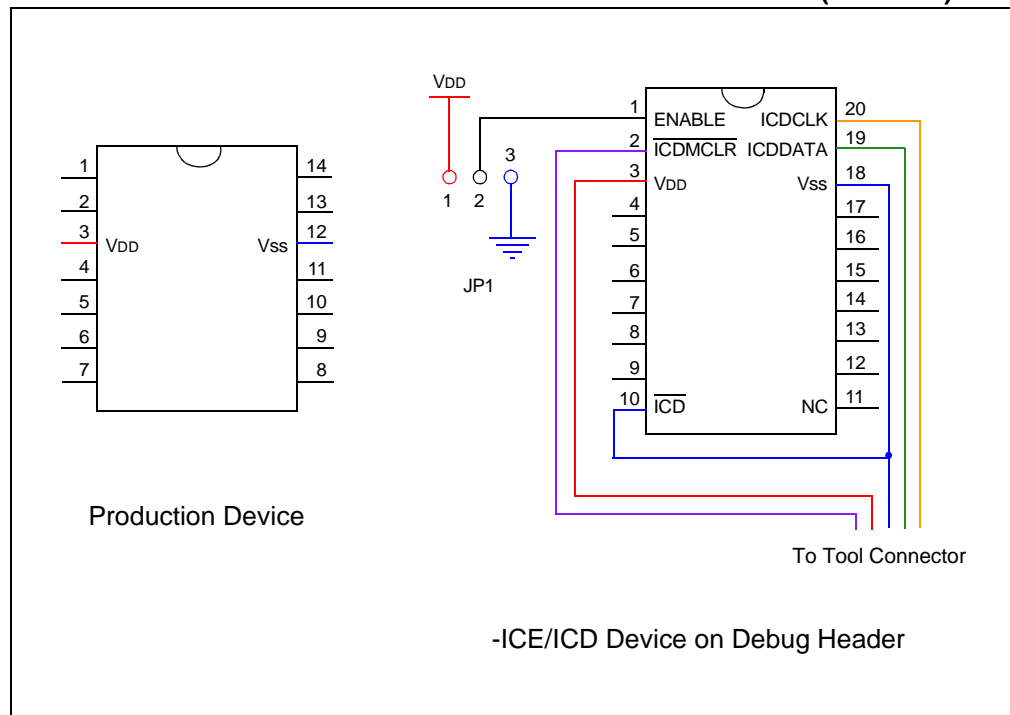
1
2
3 VDD
4
5
6
7

14
13
Vss 12
11
10
9
8

Production Device

VDD
1 2 3
JP1

1 ENABLE
2 $\overline{\text{ICDMCLR}}$
3 VDD
4
5
6
7
8
9
10 $\overline{\text{ICD}}$

20 ICDCLK
19 ICDDATA
18 Vss
17
16
15
14
13
12
11 NC

To Tool Connector

-ICE/ICD Device on Debug Header